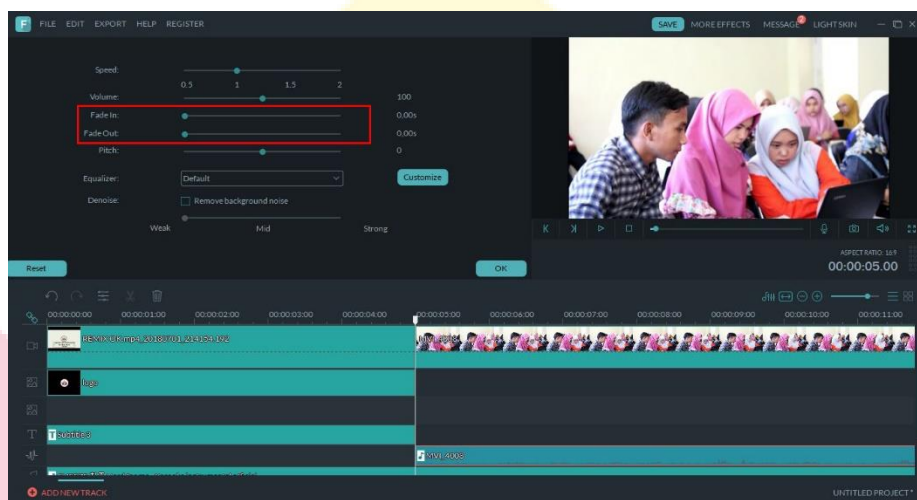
F FILE EDIT EXPORT HELP REGISTER

SAVE MORE EFFECTS MESSAGE 2 LIGHT SKIN

Speed:
0.5 1 1.5 2
Volume: 100
Fade In: 0.00s
Fade Out: 0.00s
Pitch: 0
Equalizer: Default Customize
Denoise: Remove background noise
Weak Mid Strong

Reset OK

ASPECT RATIO: 16:9
00:00:05.00

00:00:00:00 00:00:01:00 00:00:02:00 00:00:03:00 00:00:04:00 00:00:05:00 00:00:06:00 00:00:07:00 00:00:08:00 00:00:09:00 00:00:10:00 00:00:11:00

REMIX UK.mp4_20180701_214154.192
MVI_4003
logo
Subtitle 3
MVI_4003

ADD NEW TRACK
UNTITLED PROJECT